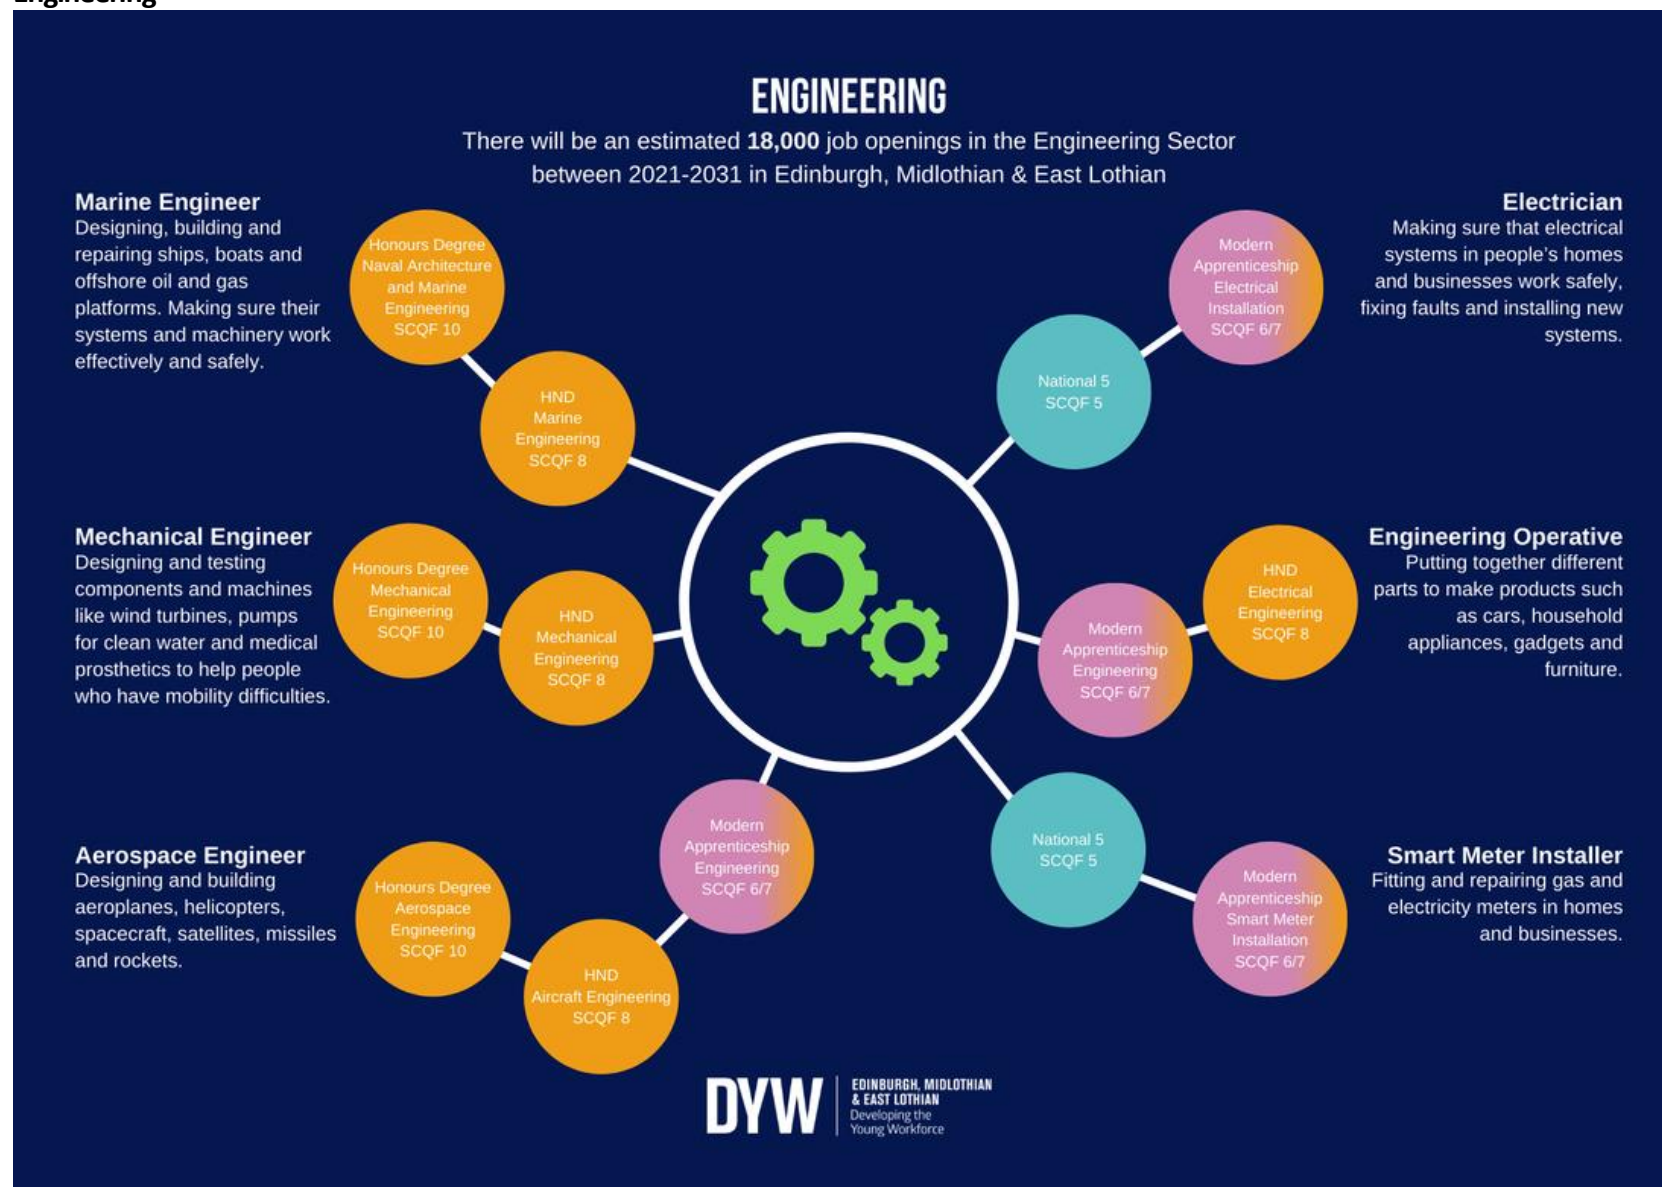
Engineering

ENGINEERING

There will be an estimated **18,000** job openings in the Engineering Sector between 2021-2031 in Edinburgh, Midlothian & East Lothian

**Marine Engineer**
Designing, building and repairing ships, boats and offshore oil and gas platforms. Making sure their systems and machinery work effectively and safely.

Honours Degree Naval Architecture and Marine Engineering SCQF 10

HND Marine Engineering SCQF 8

**Mechanical Engineer**
Designing and testing components and machines like wind turbines, pumps for clean water and medical prosthetics to help people who have mobility difficulties.

Honours Degree Mechanical Engineering SCQF 10

HND Mechanical Engineering SCQF 8

**Aerospace Engineer**
Designing and building aeroplanes, helicopters, spacecraft, satellites, missiles and rockets.

Honours Degree Aerospace Engineering SCQF 10

HND Aircraft Engineering SCQF 8

Modern Apprenticeship Engineering SCQF 6/7

**Electrician**
Making sure that electrical systems in people's homes and businesses work safely, fixing faults and installing new systems.

Modern Apprenticeship Electrical Installation SCQF 6/7

National 5 SCQF 5

**Engineering Operative**
Putting together different parts to make products such as cars, household appliances, gadgets and furniture.

HND Electrical Engineering SCQF 8

Modern Apprenticeship Engineering SCQF 6/7

**Smart Meter Installer**
Fitting and repairing gas and electricity meters in homes and businesses.

National 5 SCQF 5

Modern Apprenticeship Smart Meter Installation SCQF 6/7

DYW EDINBURGH, MIDLOTHIAN & EAST LOTHIAN Developing the Young Workforce